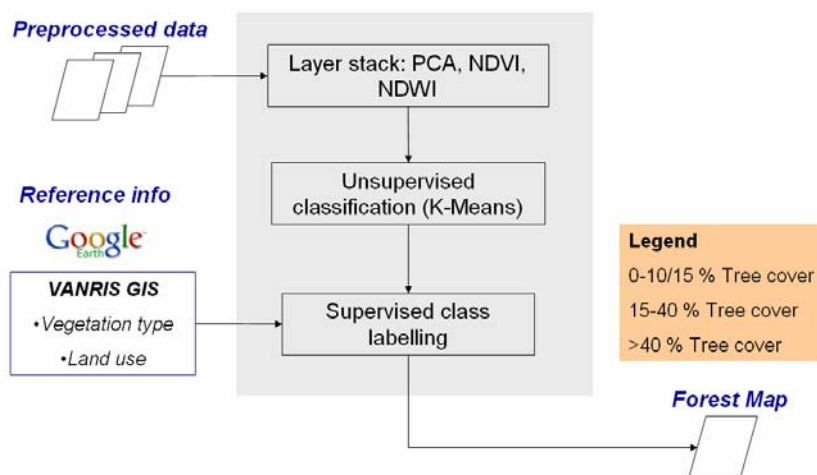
Preprocessed data

Layer stack: PCA, NDVI, NDWI

Reference info

Google Earth

VANRIS GIS
•Vegetation type
•Land use

Unsupervised classification (K-Means)

Supervised class labelling

Legend
0-10/15 % Tree cover
15-40 % Tree cover
>40 % Tree cover

Forest Map